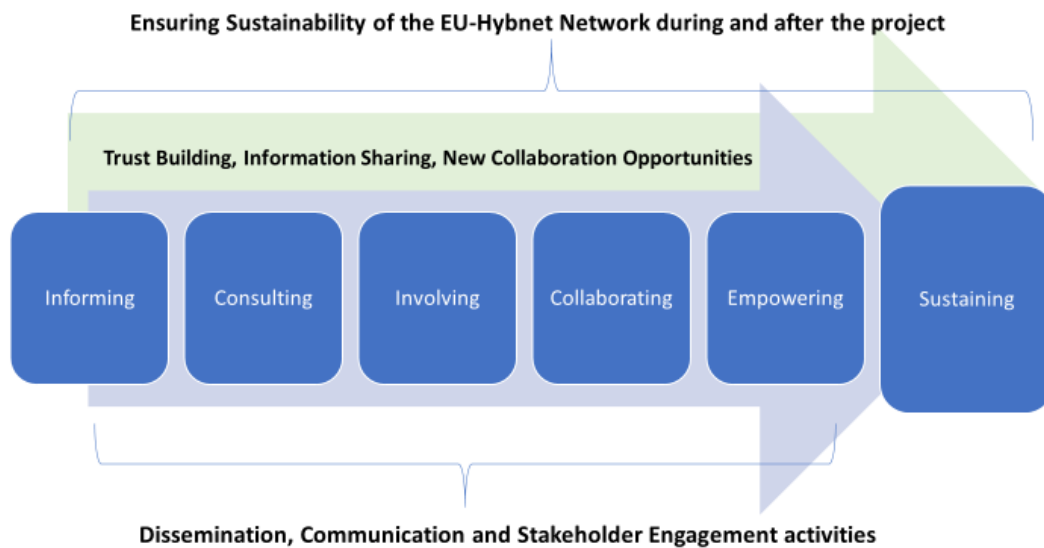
Ensuring Sustainability of the EU-Hybnet Network during and after the project

Trust Building, Information Sharing, New Collaboration Opportunities

Informing

Consulting

Involving

Collaborating

Empowering

Sustaining

Dissemination, Communication and Stakeholder Engagement activities